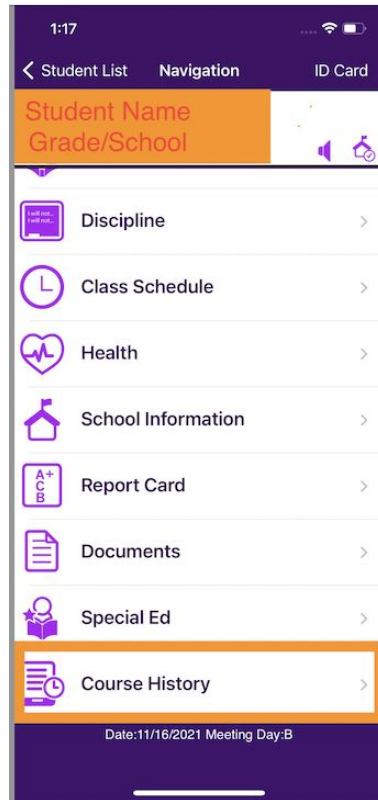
1:17

Student List Navigation ID Card

Student Name
Grade/School

I will not... I will not...

Discipline

Class Schedule

Health

School Information

A+ C B

Report Card

Documents

Special Ed

Course History

Date:11/16/2021 Meeting Day:B